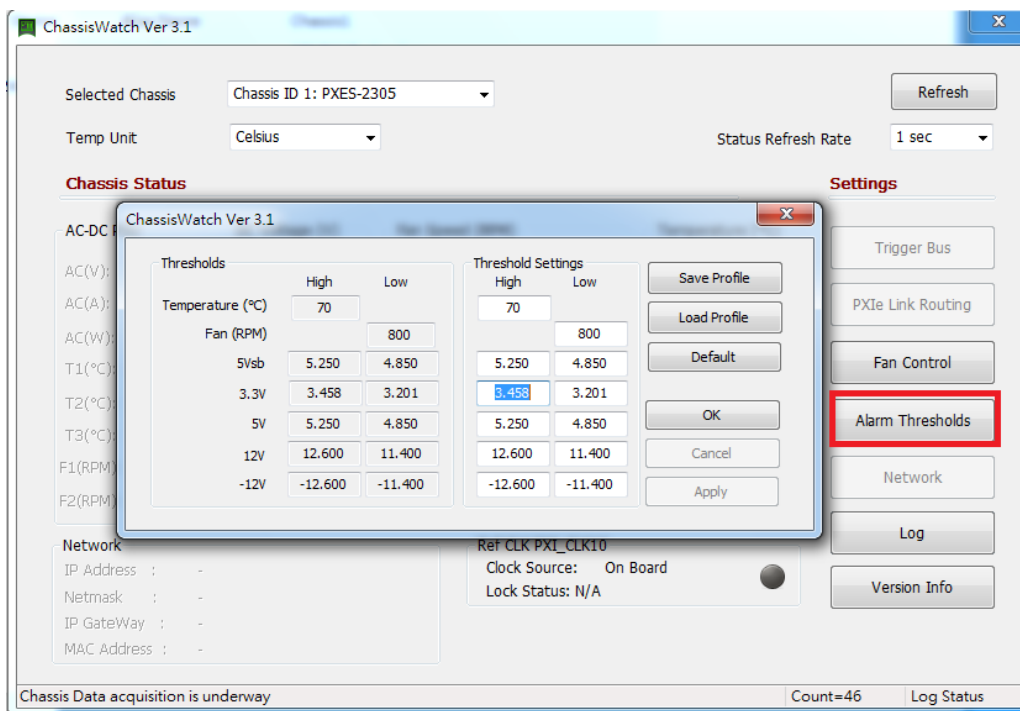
ChassisWatch Ver 3.1

Selected Chassis Chassis ID 1: PXES-2305

Refresh

Temp Unit Celsius

Status Refresh Rate 1 sec

Chassis Status

Settings

AC-DC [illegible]

AC(V):
AC(A):
AC(W):
T1(°C):
T2(°C):
T3(°C):
F1(RPM)
F2(RPM)

Trigger Bus

PXIe Link Routing

Fan Control

Alarm Thresholds

Network

Log

Version Info

ChassisWatch Ver 3.1

Thresholds

| | High | Low |
|---|---|---|
| Temperature (°C) | 70 | |
| Fan (RPM) | | 800 |
| 5Vsb | 5.250 | 4.850 |
| 3.3V | 3.458 | 3.201 |
| 5V | 5.250 | 4.850 |
| 12V | 12.600 | 11.400 |
| -12V | -12.600 | -11.400 |

Threshold Settings

| High | Low |
|---|---|
| 70 | |
| | 800 |
| 5.250 | 4.850 |
| 3.458 | 3.201 |
| 5.250 | 4.850 |
| 12.600 | 11.400 |
| -12.600 | -11.400 |

Save Profile

Load Profile

Default

OK

Cancel

Apply

Network
IP Address : -
Netmask : -
IP GateWay : -
MAC Address : -

Ref CLK PXI_CLK10
Clock Source: On Board
Lock Status: N/A

Chassis Data acquisition is underway

Count=46

Log Status